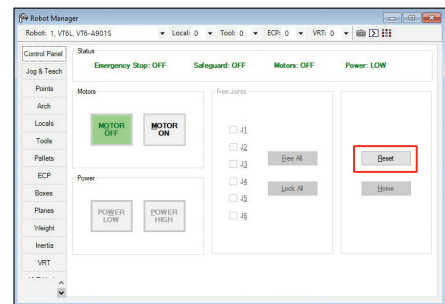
Robot Manager

Robot: 1, VT6L, VT6-A901S  Local: 0  Tool: 0  ECP: 0  VRT: 0

Control Panel
Jog & Teach
Points
Arch
Locals
Tools
Pallets
ECP
Boxes
Planes
Weight
Inertia
VRT

Status
Emergency Stop: OFF  Safeguard: OFF  Motors: OFF  Power: LOW

Motors
MOTOR OFF
MOTOR ON

Power
POWER LOW
POWER HIGH

Free Joints
J1
J2
J3
J4
J5
J6
Free All
Lock All

Reset
Home